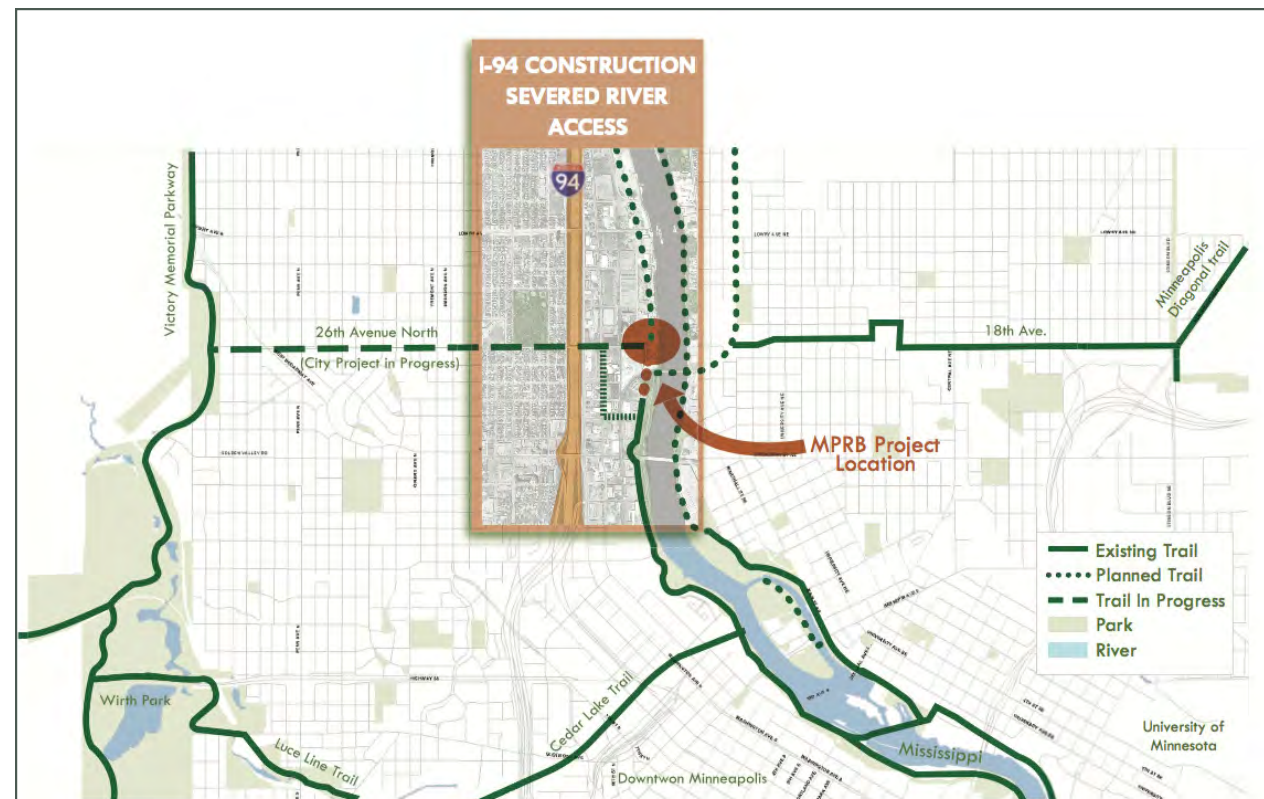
I-94 CONSTRUCTION SEVERED RIVER ACCESS

94

Victory Memorial Parkway

26th Avenue North

(City Project in Progress)

18th Ave.

Minneapolis Diagonal trail

MPRB Project Location

Existing Trail
Planned Trail
Trail In Progress
Park
River

Wirth Park

Luce Line Trail

Cedar Lake Trail

Downtown Minneapolis

Mississippi

University of Minnesota